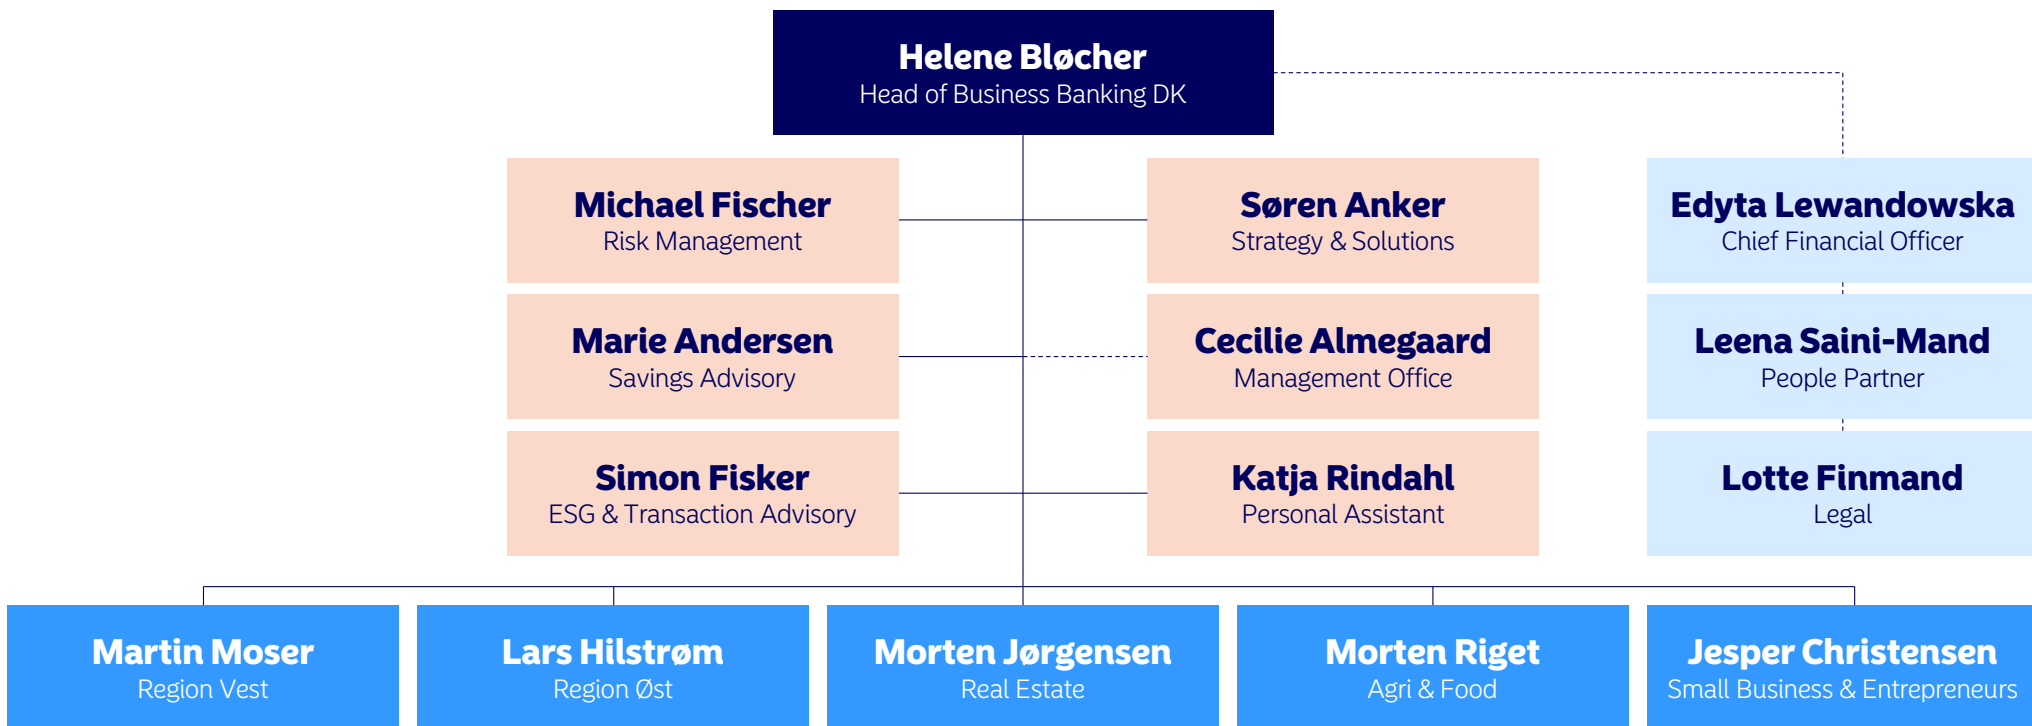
Helene Bløcher
Head of Business Banking DK

Michael Fischer
Risk Management

Søren Anker
Strategy & Solutions

Edyta Lewandowska
Chief Financial Officer

Marie Andersen
Savings Advisory

Cecilie Almegaard
Management Office

Leena Saini-Mand
People Partner

Simon Fisker
ESG & Transaction Advisory

Katja Rindahl
Personal Assistant

Lotte Finmand
Legal

Martin Moser
Region Vest

Lars Hilstrøm
Region Øst

Morten Jørgensen
Real Estate

Morten Riget
Agri & Food

Jesper Christensen
Small Business & Entrepreneurs